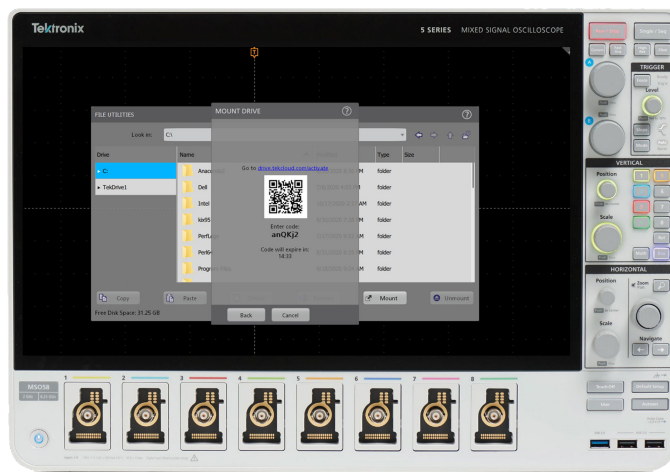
Tektronix

5 SERIES MIXED SIGNAL OSCILLOSCOPE

FILE UTILITIES

Look in: C:\

Drive

C:

TekDrive1

Name

Anaco

Dell

Intel

kkt95

Perflo

Perfl

Progra

Type

Size

folder

folder

folder

folder

folder

folder

folder

Copy

Paste

Mount

Unmount

Free Disk Space: 31.25 GB

MOUNT DRIVE

Go to drive.tekcloud.com/activate

Enter code:
anQKj2

Code will expire in:
14:30

Back

Cancel

TRIGGER

Level

VERTICAL

Position

Scale

HORIZONTAL

Position

Scale

Zoom

Navigate

MSO58

1

2

3

4

5

6

7

8